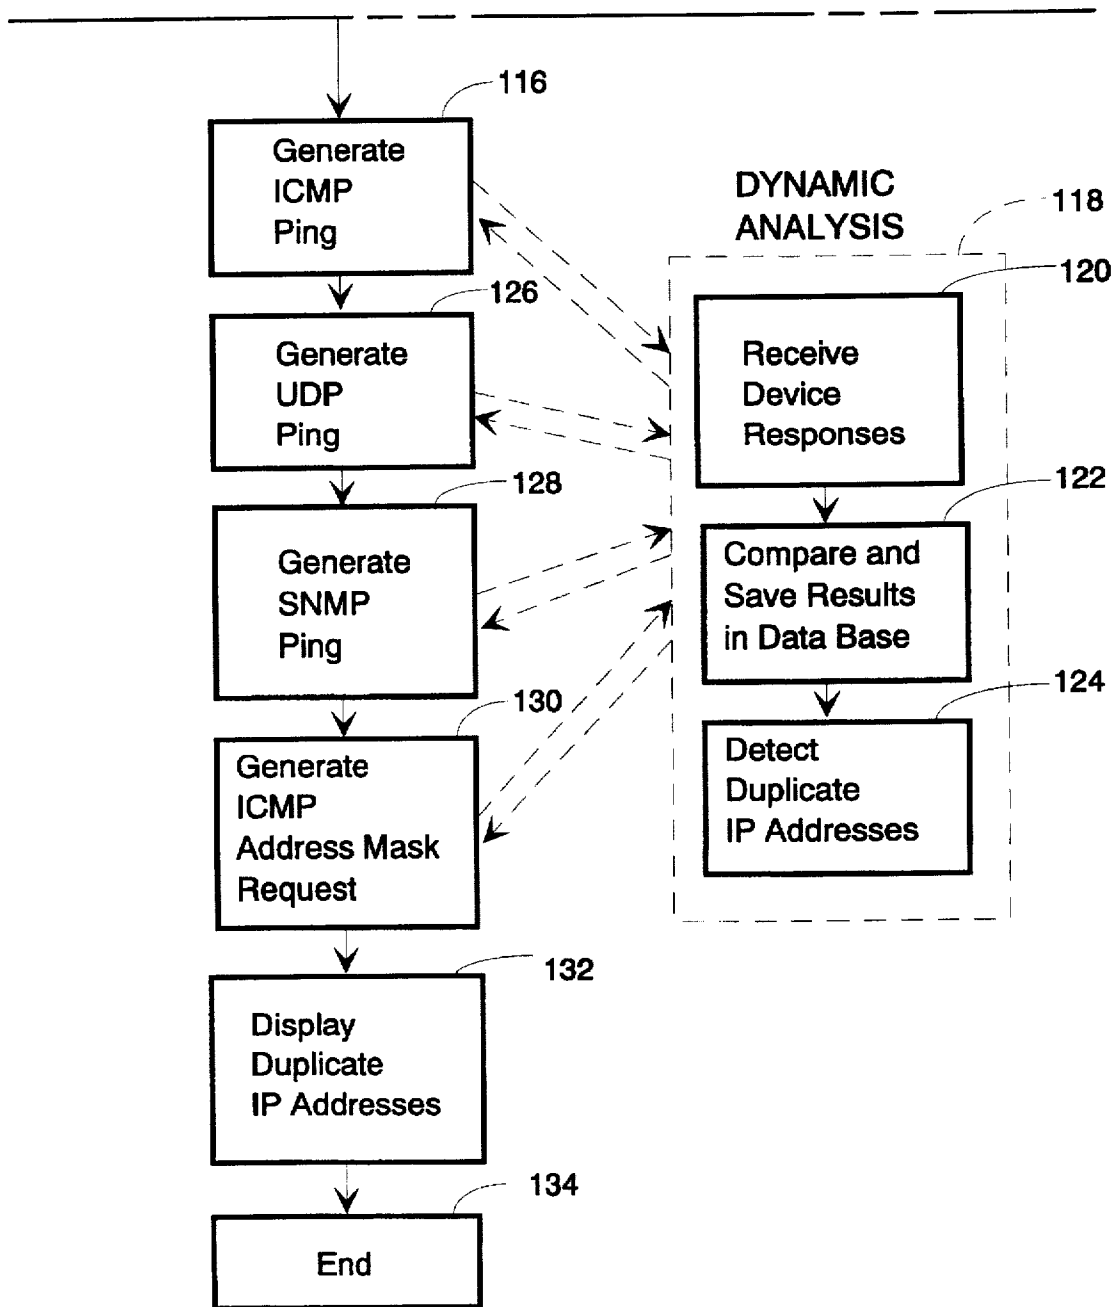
116

Generate ICMP Ping

DYNAMIC ANALYSIS

118

120

126

Receive Device Responses

Generate UDP Ping

128

122

Generate SNMP Ping

Compare and Save Results in Data Base

124

130

Generate ICMP Address Mask Request

Detect Duplicate IP Addresses

132

Display Duplicate IP Addresses

134

End